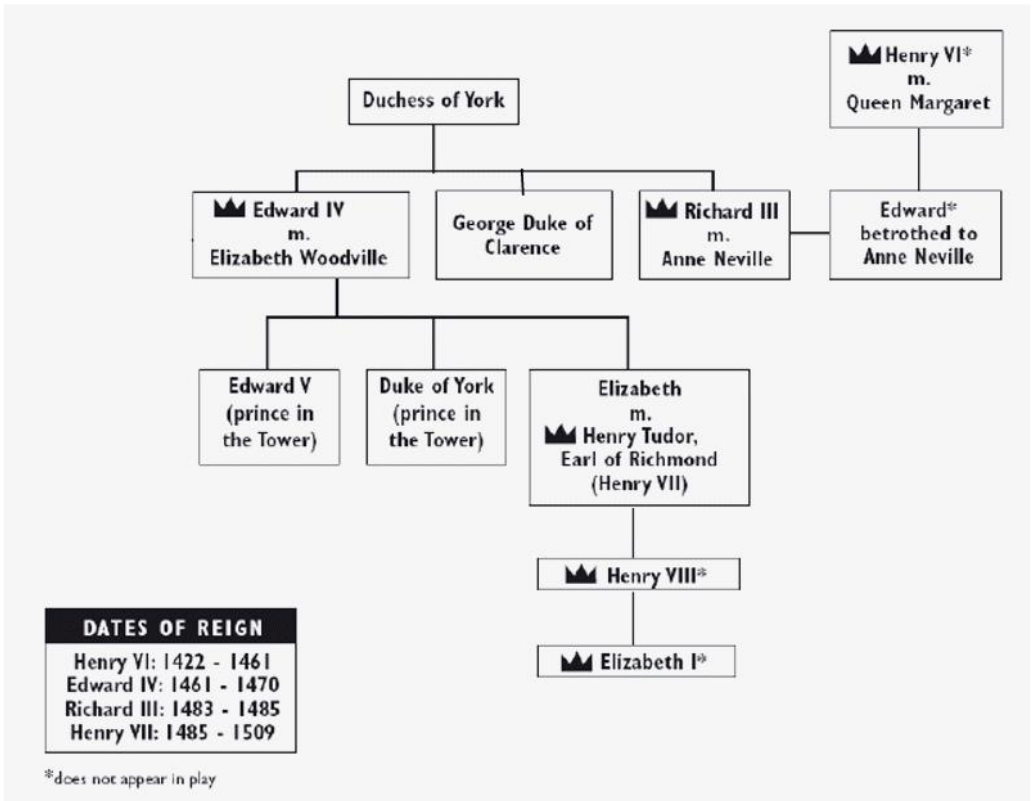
Henry VI*
m.
Queen Margaret

Duchess of York

Edward IV
m.
Elizabeth Woodville

George Duke of Clarence

Richard III
m.
Anne Neville

Edward*
betrothed to
Anne Neville

Edward V
(prince in the Tower)

Duke of York
(prince in the Tower)

Elizabeth
m.
Henry Tudor, Earl of Richmond
(Henry VII)

Henry VIII*

Elizabeth I*

DATES OF REIGN
Henry VI: 1422 - 1461
Edward IV: 1461 - 1470
Richard III: 1483 - 1485
Henry VII: 1485 - 1509

*does not appear in play